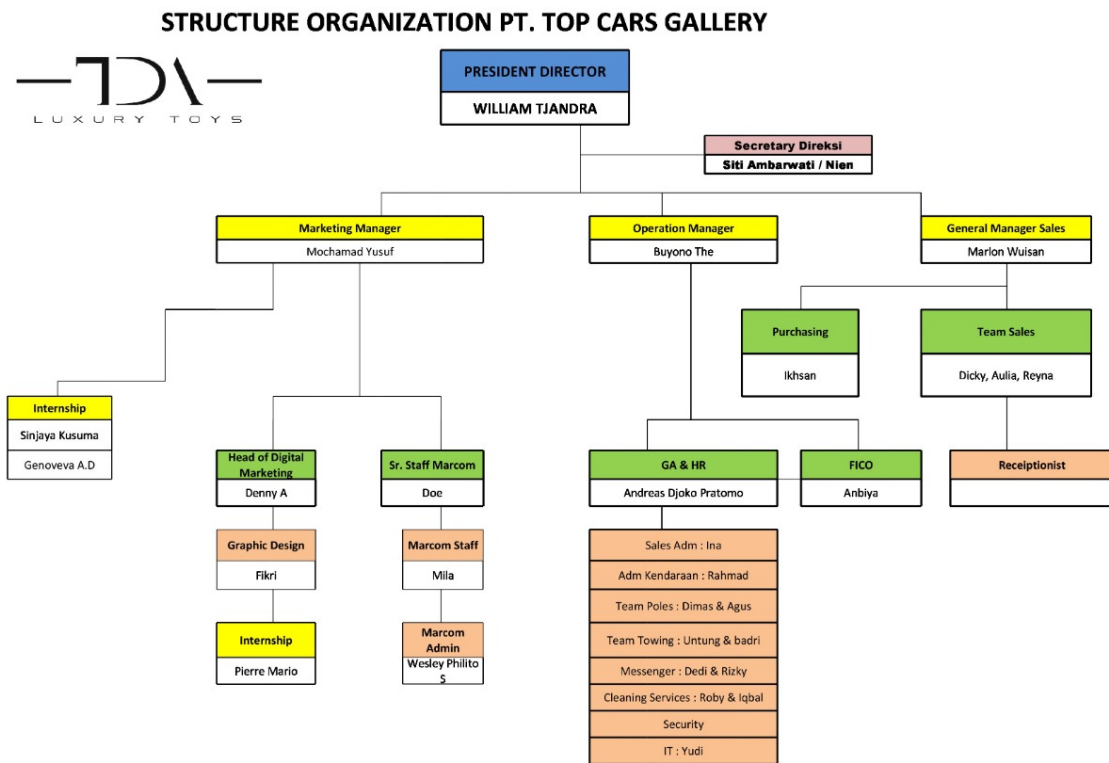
STRUCTURE ORGANIZATION PT. TOP CARS GALLERY

TDA
LUXURY TOYS

PRESIDENT DIRECTOR
WILLIAM TJANDRA

Secretary Direksi
Siti Ambarwati / Nien

Marketing Manager
Mochamad Yusuf

Operation Manager
Buyono The

General Manager Sales
Marlon Wuisan

Purchasing
Ikhsan

Team Sales
Dicky, Aulia, Reyna

Internship
Sinjaya Kusuma
Genoveva A.D

Head of Digital Marketing
Denny A

Sr. Staff Marcom
Doe

GA & HR
Andreas Djoko Pratomo

FICO
Anbiya

Receiptionist

Graphic Design
Fikri

Marcom Staff
Mila

Internship
Pierre Mario

Marcom Admin
Wesley Philitos

Sales Adm : Ina
Adm Kendaraan : Rahmad
Team Poles : Dimas & Agus
Team Towing : Untung & badri
Messenger : Dedi & Rizky
Cleaning Services : Roby & Iqbal
Security
IT : Yudi